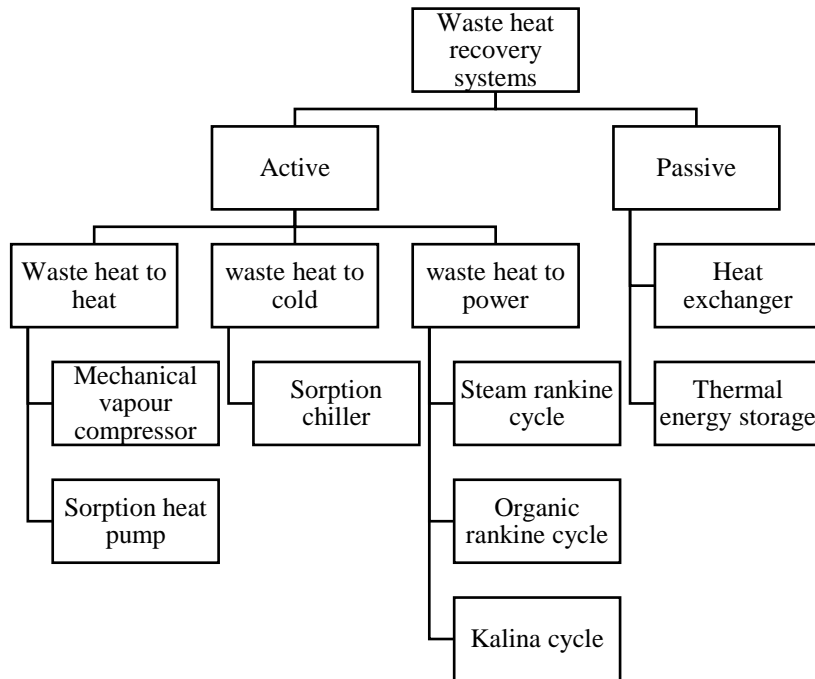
Waste heat recovery systems

Active

Passive

Waste heat to heat

waste heat to cold

waste heat to power

Heat exchanger

Mechanical vapour compressor

Sorption chiller

Steam rankine cycle

Thermal energy storage

Sorption heat pump

Organic rankine cycle

Kalina cycle